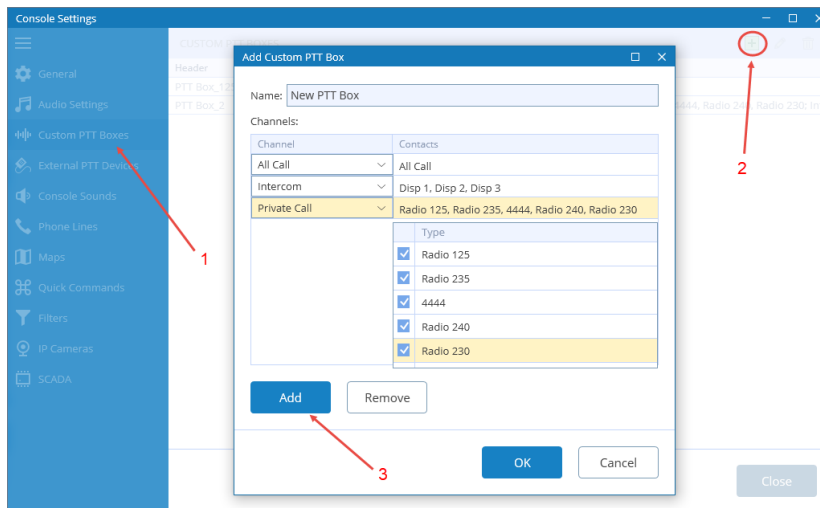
Console Settings

General
Audio Settings
Custom PTT Boxes
External PTT Devices
Console Sounds
Phone Lines
Maps
Quick Commands
Filters
IP Cameras
SCADA

CUSTOM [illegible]
Header
PTT Box_1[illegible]
PTT Box_2
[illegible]444, Radio 240, Radio 230; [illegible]

Add Custom PTT Box

Name: New PTT Box

Channels:

| Channel | Contacts |
|---|---|
| All Call | All Call |
| Intercom | Disp 1, Disp 2, Disp 3 |
| Private Call | Radio 125, Radio 235, 4444, Radio 240, Radio 230 |

| | Type |
|---|---|
| ☑ | Radio 125 |
| ☑ | Radio 235 |
| ☑ | 4444 |
| ☑ | Radio 240 |
| ☑ | Radio 230 |

Add
Remove

OK
Cancel

Close

1
2
3